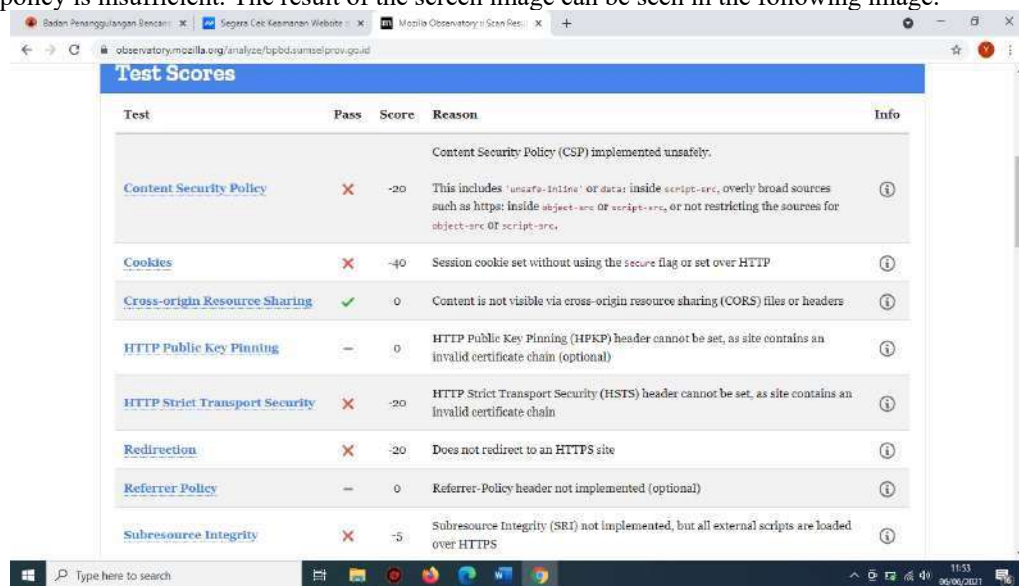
policy is insufficient. The result of the screen image can be seen in the following image.

Badan Penanggulangan Bencana | Segera Cek Keamanan Website | Mozilla Observatory :: Scan Resu | +

observatory.mozilla.org/analyze/bpbd.sumselprov.go.id

Test Scores

| Test | Pass | Score | Reason | Info |
|---|---|---|---|---|
| Content Security Policy | ✗ | -20 | Content Security Policy (CSP) implemented unsafely. This includes 'unsafe-inline' or data: inside script-src, overly broad sources such as https: inside object-src or script-src, or not restricting the sources for object-src or script-src. | ⓘ |
| Cookies | ✗ | -40 | Session cookie set without using the Secure flag or set over HTTP | ⓘ |
| Cross-origin Resource Sharing | ✓ | 0 | Content is not visible via cross-origin resource sharing (CORS) files or headers | ⓘ |
| HTTP Public Key Pinning | – | 0 | HTTP Public Key Pinning (HPKP) header cannot be set, as site contains an invalid certificate chain (optional) | ⓘ |
| HTTP Strict Transport Security | ✗ | -20 | HTTP Strict Transport Security (HSTS) header cannot be set, as site contains an invalid certificate chain | ⓘ |
| Redirection | ✗ | -20 | Does not redirect to an HTTPS site | ⓘ |
| Referrer Policy | – | 0 | Referrer-Policy header not implemented (optional) | ⓘ |
| Subresource Integrity | ✗ | -5 | Subresource Integrity (SRI) not implemented, but all external scripts are loaded over HTTPS | ⓘ |

Type here to search

11:53
06/06/2021